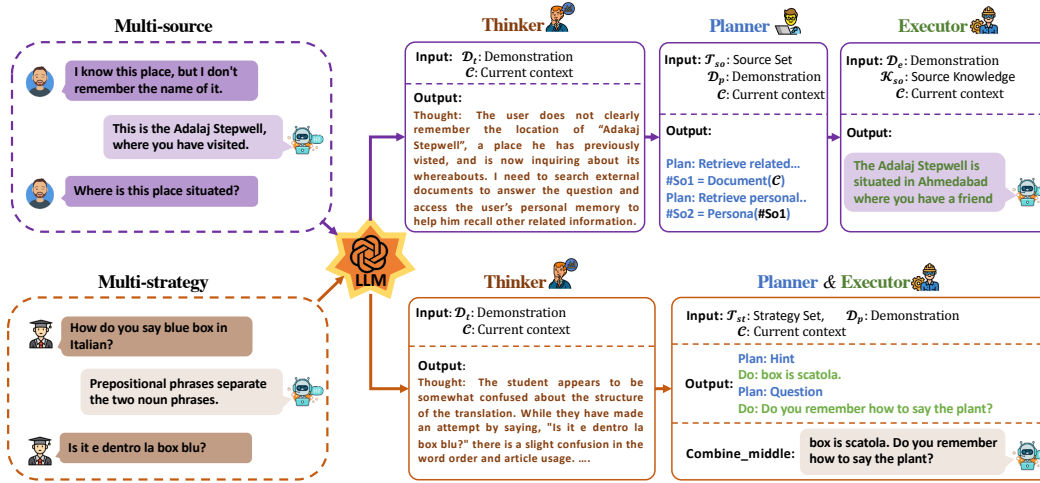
Multi-source

I know this place, but I don't remember the name of it.

This is the Adalaj Stepwell, where you have visited.

Where is this place situated?

Thinker

Input: $\mathcal{D}_t$: Demonstration
$\mathcal{C}$: Current context

Output:
Thought: The user does not clearly remember the location of "Adakaj Stepwell", a place he has previously visted, and is now inquiring about its whereabouts. I need to search external documents to answer the question and access the user's personal memory to help him recall other related information.

Planner

Input: $\mathcal{T}_{so}$: Source Set
$\mathcal{D}_p$: Demonstration
$\mathcal{C}$: Current context

Output:

Plan: Retrieve related...
#So1 = Document($\mathcal{C}$)
Plan: Retrieve personal..
#So2 = Persona(#So1)

Executor

Input: $\mathcal{D}_e$: Demonstration
$\mathcal{K}_{so}$: Source Knowledge
$\mathcal{C}$: Current context

Output:

The Adalaj Stepwell is situated in Ahmedabad where you have a friend

LLM

Multi-strategy

How do you say blue box in Italian?

Prepositional phrases separate the two noun phrases.

Is it e dentro la box blu?

Thinker

Input: $\mathcal{D}_t$: Demonstration
$\mathcal{C}$: Current context

Output:
Thought: The student appears to be somewhat confused about the structure of the translation. While they have made an attempt by saying, "Is it e dentro la box blu?" there is a slight confusion in the word order and article usage. ....

Planner & Executor

Input: $\mathcal{T}_{st}$: Strategy Set, $\mathcal{D}_p$: Demonstration
$\mathcal{C}$: Current context

Output:
Plan: Hint
Do: box is scatola.
Plan: Question
Do: Do you remember how to say the plant?

Combine_middle:
box is scatola. Do you remember how to say the plant?